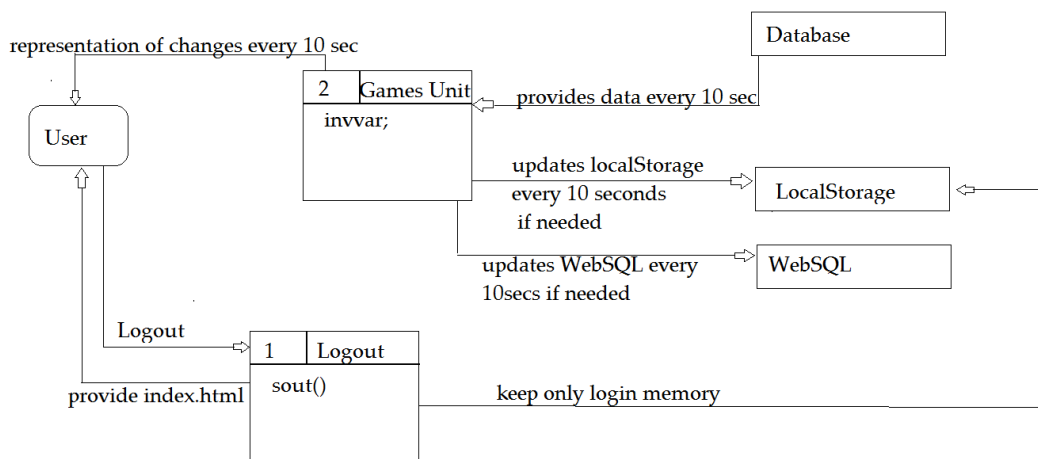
representation of changes every 10 sec

Database

2

Games Unit

provides data every 10 sec

invvar;

User

updates localStorage every 10 seconds if needed

LocalStorage

updates WebSQL every 10secs if needed

WebSQL

Logout

1

Logout

sout()

provide index.html

keep only login memory